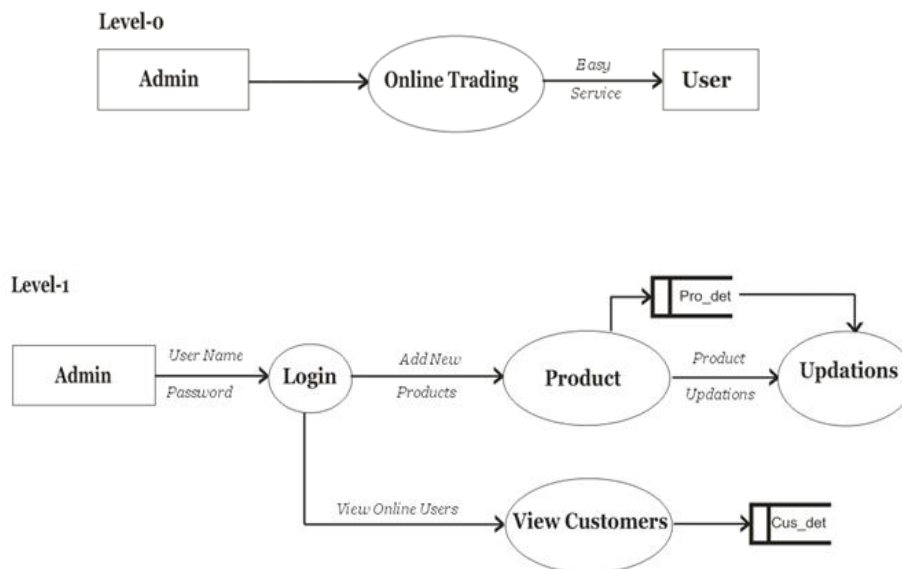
Level-0

Admin

Online Trading

Easy Service

User

Level-1

Admin

User Name Password

Login

Add New Products

Product

Pro_det

Product Updations

Updations

View Online Users

View Customers

Cus_det